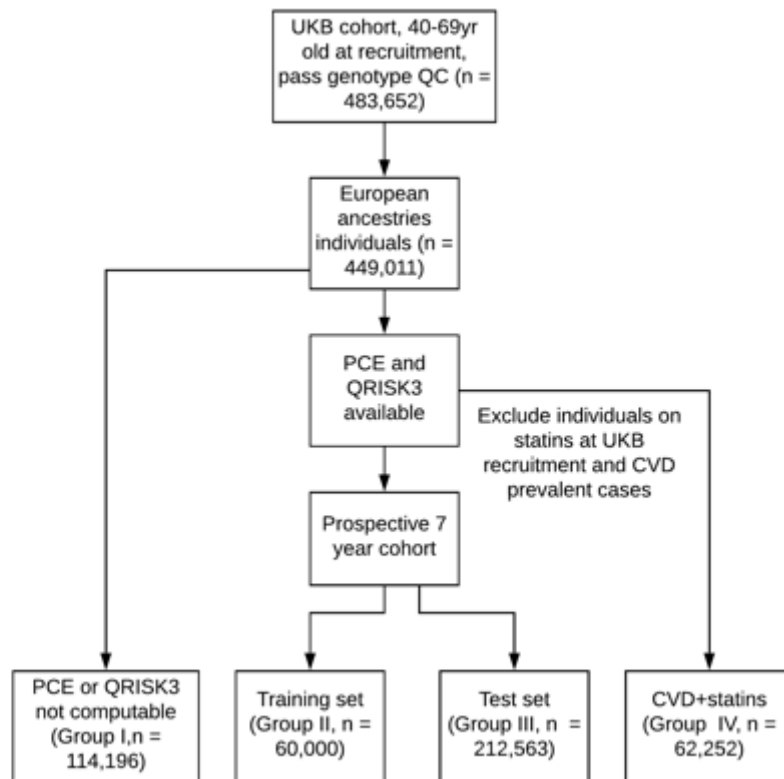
UKB cohort, 40-69yr old at recruitment, pass genotype QC (n = 483,652)

European ancestries individuals (n = 449,011)

PCE and QRISK3 available

Exclude individuals on statins at UKB recruitment and CVD prevalent cases

Prospective 7 year cohort

PCE or QRISK3 not computable (Group I,n = 114,196)

Training set (Group II, n = 60,000)

Test set (Group III, n = 212,563)

CVD+statins (Group IV, n = 62,252)